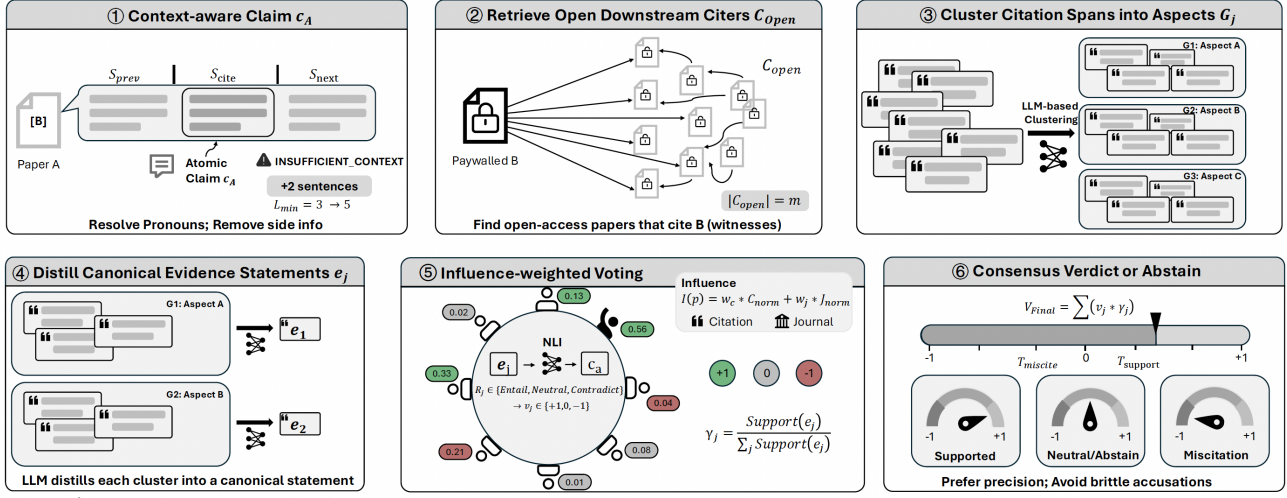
① Context-aware Claim $c_A$

$S_{prev}$ $S_{cite}$ $S_{next}$

[B]

Paper A

Atomic Claim $c_A$

INSUFFICIENT_CONTEXT

+2 sentences

$L_{min} = 3 \rightarrow 5$

Resolve Pronouns; Remove side info

② Retrieve Open Downstream Citers $C_{Open}$

$C_{open}$

Paywalled B

$|C_{open}| = m$

Find open-access papers that cite B (witnesses)

③ Cluster Citation Spans into Aspects $G_j$

LLM-based Clustering

G1: Aspect A

G2: Aspect B

G3: Aspect C

④ Distill Canonical Evidence Statements $e_j$

G1: Aspect A

$e_1$

G2: Aspect B

$e_2$

LLM distills each cluster into a canonical statement

⑤ Influence-weighted Voting

Influence

$I(p) = w_c * C_{norm} + w_j * J_{norm}$

Citation Journal

0.13

0.02

0.56

NLI

$e_j$ $c_a$

0.33

$R_j \in \{Entail, Neutral, Contradict\}$

$\rightarrow v_j \in \{+1, 0, -1\}$

0.04

0.21

0.08

0.01

+1 0 -1

$\gamma_j = \frac{Support(e_j)}{\sum_j Support(e_j)}$

⑥ Consensus Verdict or Abstain

$V_{Final} = \sum(v_j * \gamma_j)$

-1 0 +1

$T_{miscite}$ $T_{support}$

-1 +1

Supported

-1 +1

Neutral/Abstain

-1 +1

Miscitation

Prefer precision; Avoid brittle accusations